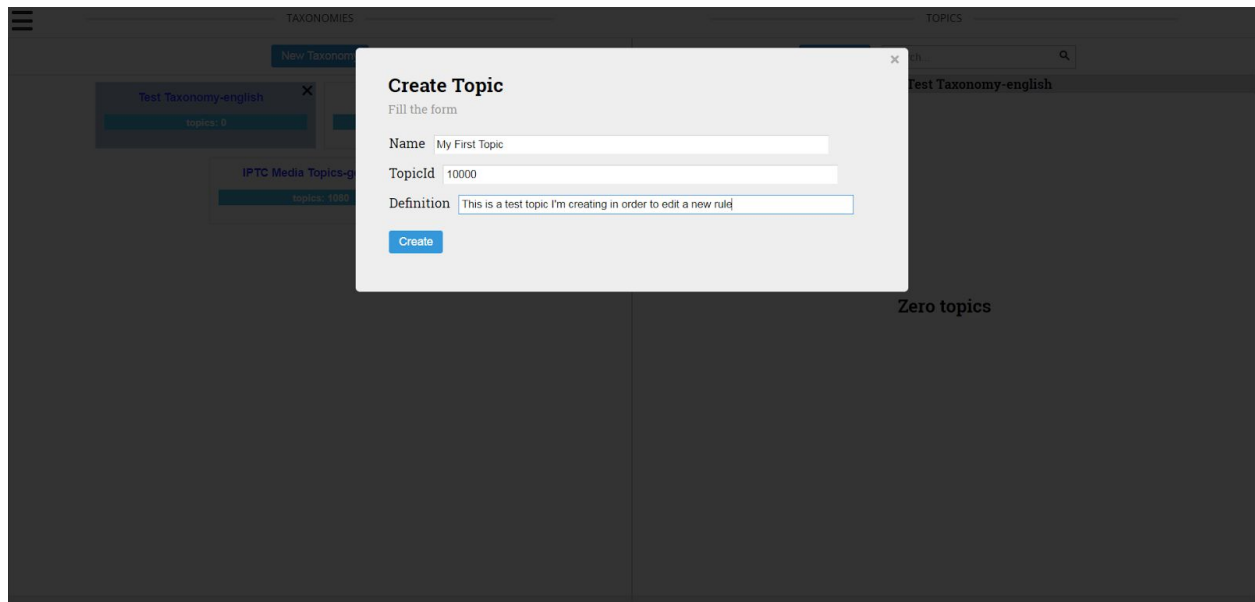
TAXONOMIES

TOPICS

New Taxonom

ch

Test Taxonomy-english

topics: 0

IPTC Media Topics-g

topics: 1080

Test Taxonomy-english

Create Topic

Fill the form

Name My First Topic

TopicId 10000

Definition This is a test topic I'm creating in order to edit a new rule

Create

Zero topics